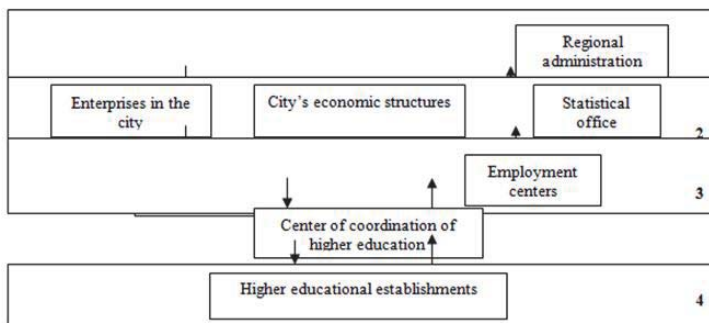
Regional administration

Enterprises in the city

City's economic structures

Statistical office

2

Employment centers

3

Center of coordination of higher education

Higher educational establishments

4